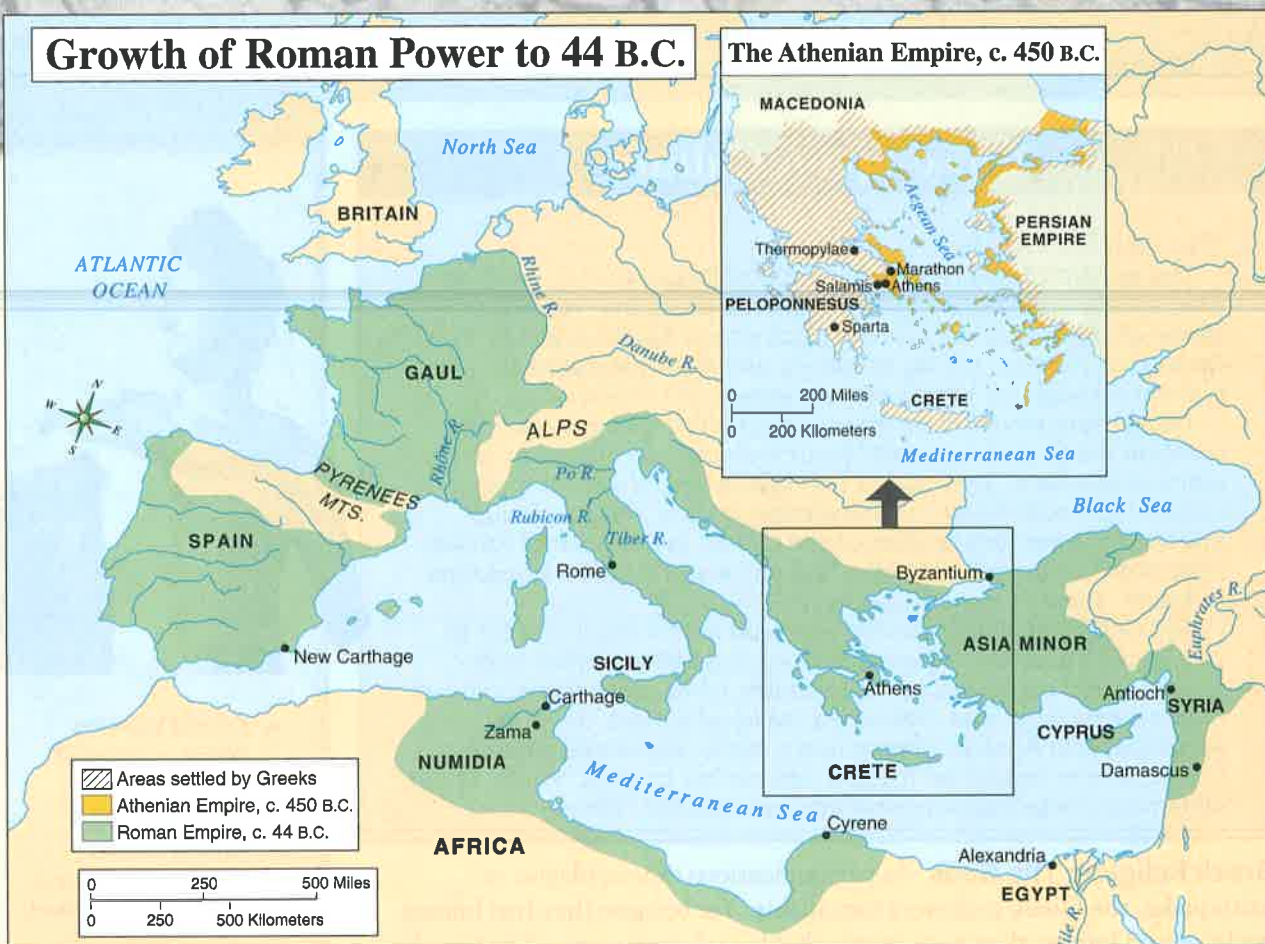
Growth of Roman Power to 44 B.C.

The Athenian Empire, c. 450 B.C.

MACEDONIA
Aegean Sea
PERSIAN EMPIRE
Thermopylae
Marathon
Salamis
Athens
PELOPONNESUS
Sparta
0 200 Miles
0 200 Kilometers
CRETE
Mediterranean Sea

North Sea
BRITAIN
ATLANTIC OCEAN
Rhine R.
Danube R.
GAUL
Rhône R.
ALPS
PYRENEES MTS.
Po R.
Rubicon R.
Tiber R.
Black Sea
SPAIN
Rome
Byzantium
Euphrates R.
New Carthage
SICILY
ASIA MINOR
Carthage
Athens
Antioch
SYRIA
Zama
CYPRUS
NUMIDIA
CRETE
Damascus
Mediterranean Sea
Cyrene
AFRICA
Alexandria
EGYPT
Nile R.

Areas settled by Greeks
Athenian Empire, c. 450 B.C.
Roman Empire, c. 44 B.C.

0 250 500 Miles
0 250 500 Kilometers